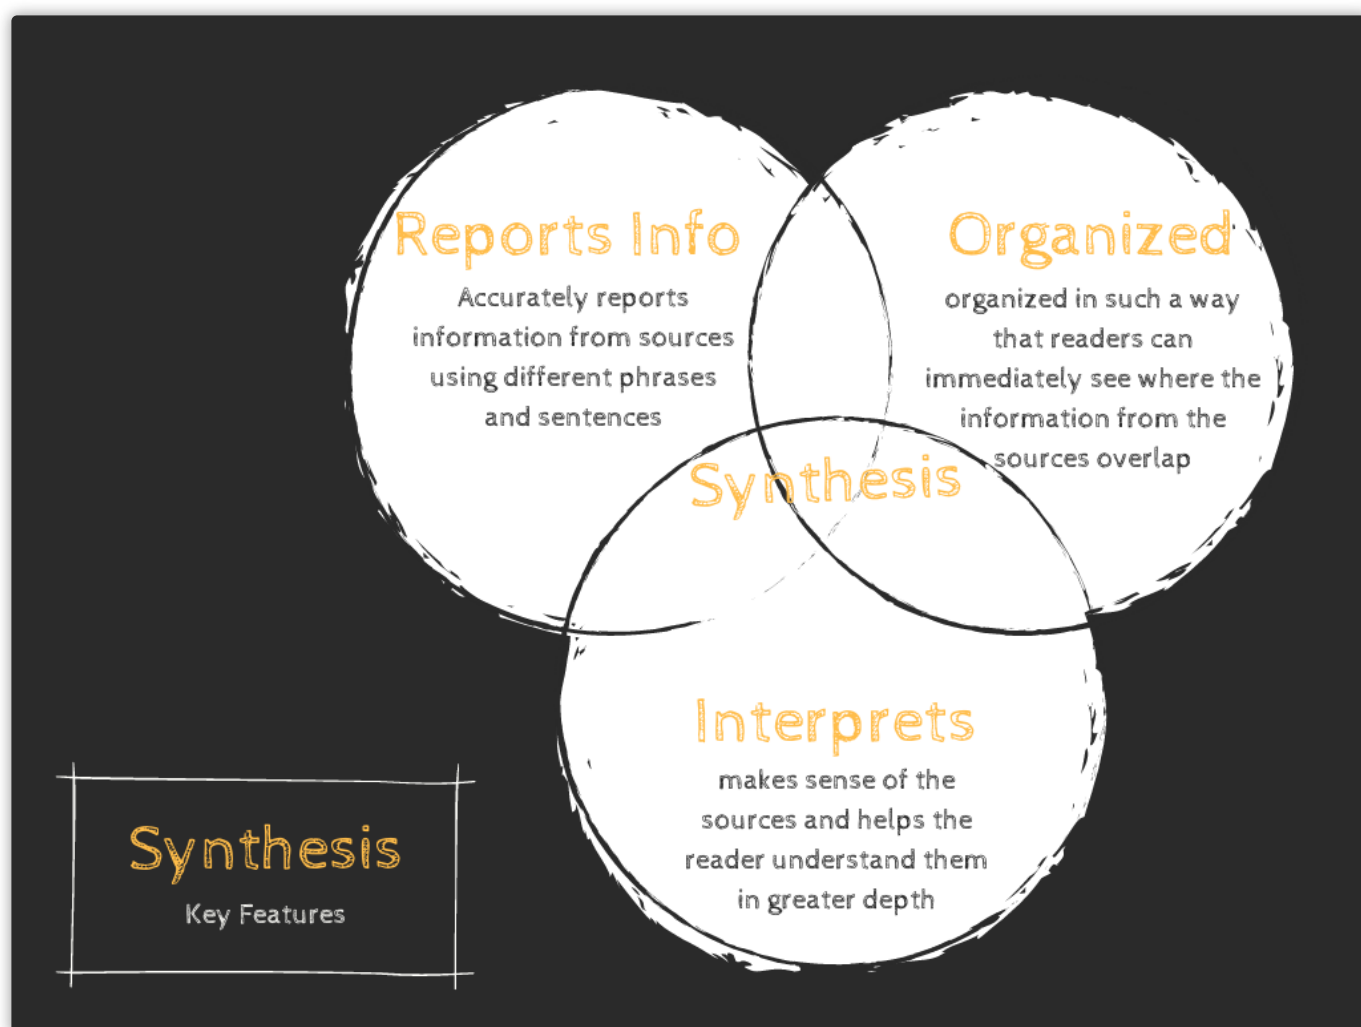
Reports Info

Accurately reports information from sources using different phrases and sentences

Organized

organized in such a way that readers can immediately see where the information from the sources overlap

Synthesis

Interprets

makes sense of the sources and helps the reader understand them in greater depth

Synthesis

Key Features